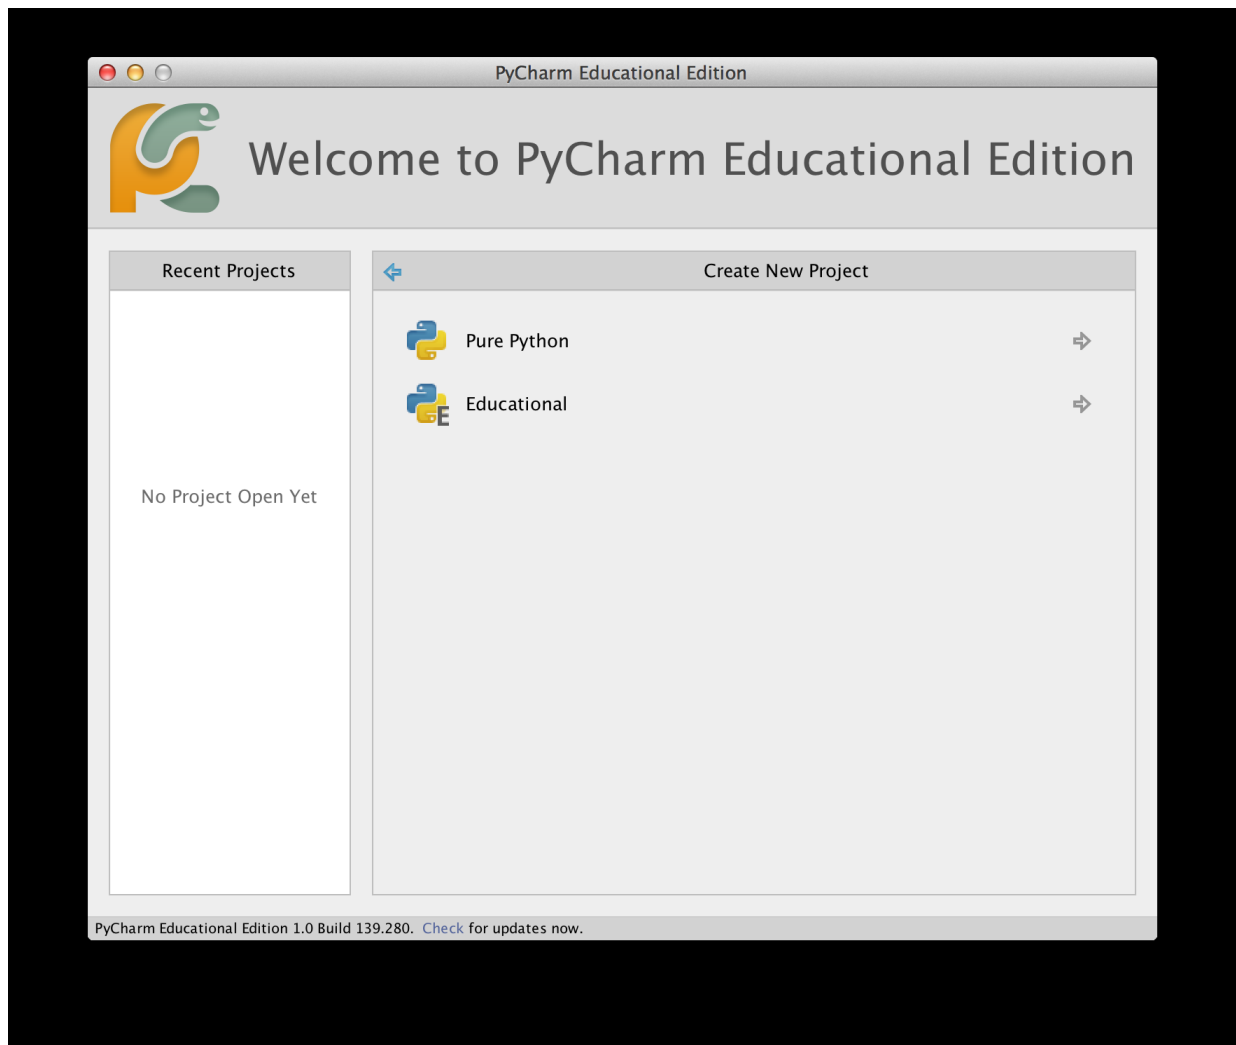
PyCharm Educational Edition

Welcome to PyCharm Educational Edition

Recent Projects

No Project Open Yet

Create New Project

Pure Python

Educational

PyCharm Educational Edition 1.0 Build 139.280. Check for updates now.